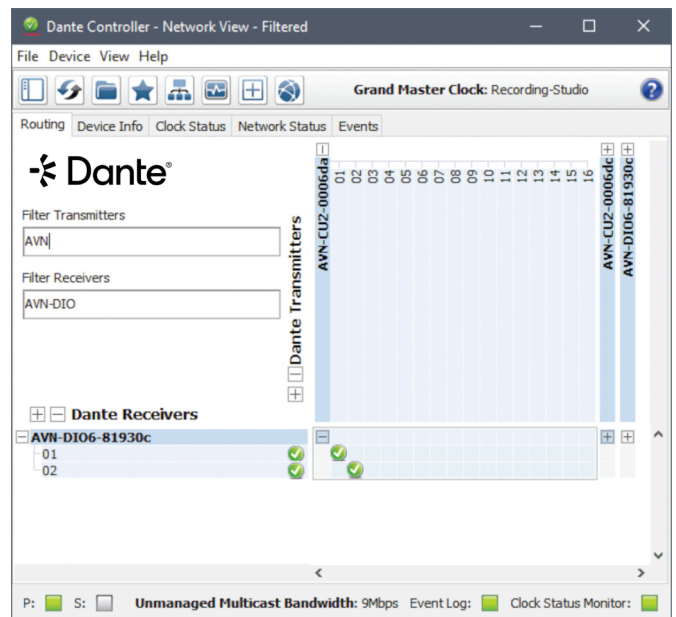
Dante Controller - Network View - Filtered

File Device View Help

Grand Master Clock: Recording-Studio

Routing | Device Info | Clock Status | Network Status | Events

Dante®

Filter Transmitters

AVN

Filter Receivers

AVN-DIO

Dante Transmitters

AVN-CU2-0006da

01 02 03 04 05 06 07 08 09 10 11 12 13 14 15 16

AVN-CU2-0006dc

AVN-DIO6-81930c

Dante Receivers

AVN-DIO6-81930c

01

02

P: S: Unmanaged Multicast Bandwidth: 9Mbps Event Log: Clock Status Monitor: